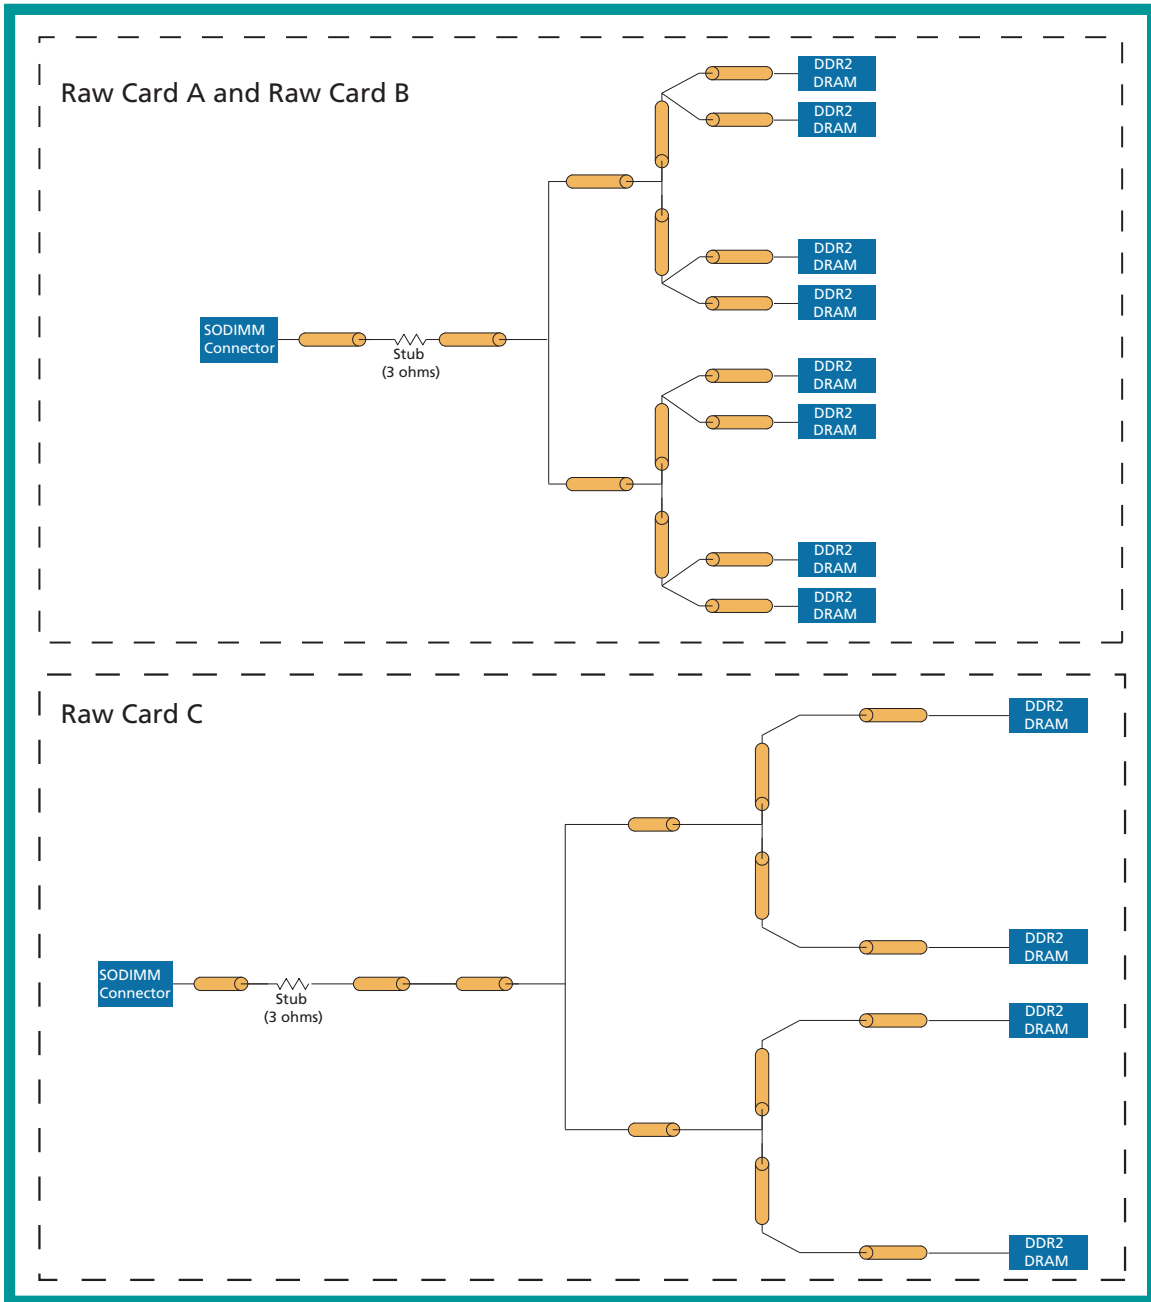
Raw Card A and Raw Card B

SODIMM Connector

Stub (3 ohms)

DDR2 DRAM

DDR2 DRAM

DDR2 DRAM

DDR2 DRAM

DDR2 DRAM

DDR2 DRAM

DDR2 DRAM

DDR2 DRAM

Raw Card C

SODIMM Connector

Stub (3 ohms)

DDR2 DRAM

DDR2 DRAM

DDR2 DRAM

DDR2 DRAM